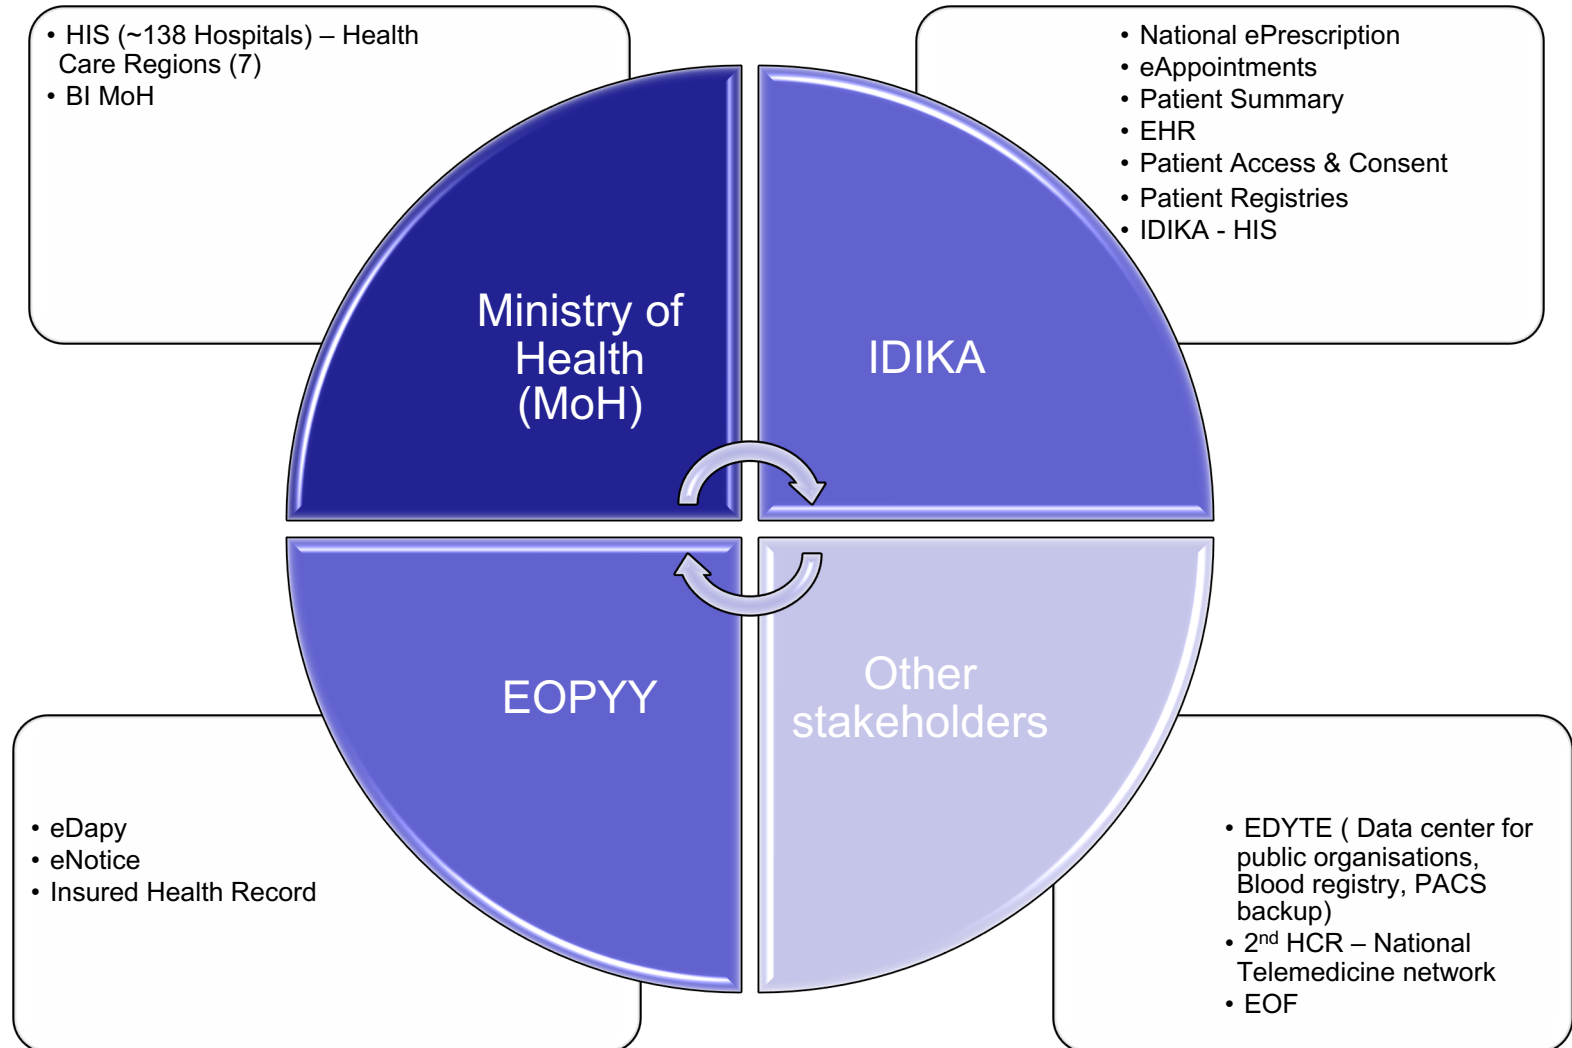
• HIS (~138 Hospitals) – Health Care Regions (7)
• BI MoH

• National ePrescription
• eAppointments
• Patient Summary
• EHR
• Patient Access & Consent
• Patient Registries
• IDIKA - HIS

Ministry of Health (MoH)

IDIKA

EOPYY

Other stakeholders

• eDapy
• eNotice
• Insured Health Record

• EDYTE ( Data center for public organisations, Blood registry, PACS backup)
• 2$^{nd}$ HCR – National Telemedicine network
• EOF